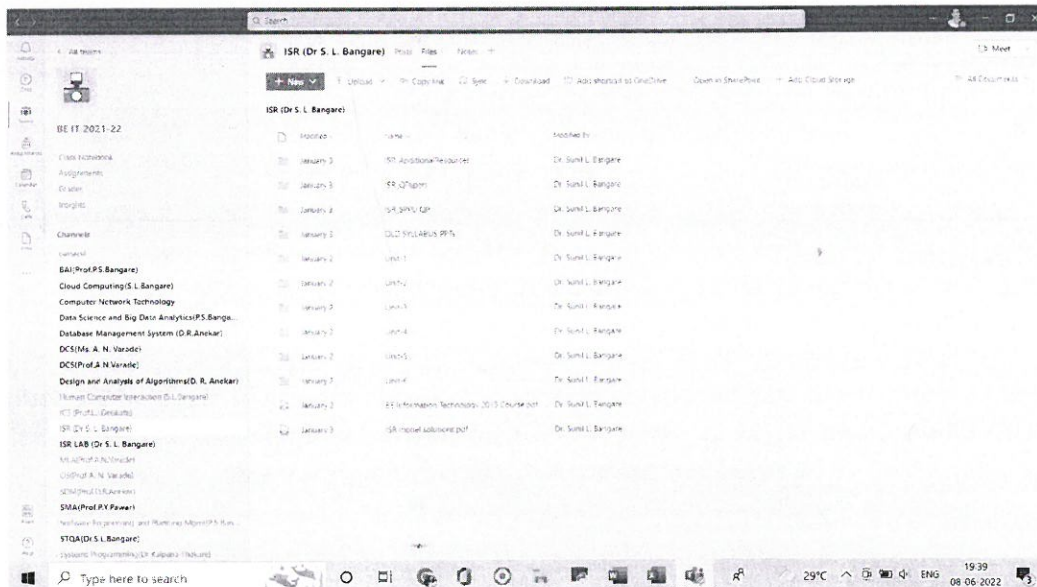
Search

Activity
Chat
Teams
Assignments
Calendar
Calls
Files
...
Apps
Help

< All teams

BE IT 2021-22

Class Notebook
Assignments
Grades
Insights

Channels
General
BAI(Prof.P.S.Bangare)
Cloud Computing(S.L.Bangare)
Computer Network Technology
Data Science and Big Data Analytics(P.S.Banga...
Database Management System (D.R.Anekar)
DCS(Ms. A. N. Varade)
DCS(Prof.A.N.Varade)
Design and Analysis of Algorithms(D. R. Anekar)
Human Computer Interaction (S.L.Bangare)
ICS (Prof.L.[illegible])
ISR (Dr S. L. Bangare)
ISR LAB (Dr S. L. Bangare)
ML(Prof.P.N.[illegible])
OS(Prof.A. N. Varade)
SDM(Prof.D.R.Anekar)
SMA(Prof.P.Y.Pawar)
Software Engineering and Planning Mgmt(P.S.Ban...
STQA(Dr.S.L.Bangare)
Systems Programming(Dr Kalpana Thakare)

ISR (Dr S. L. Bangare) Posts Files Notes +

Meet

+ New Upload Copy link Sync Download Add shortcut to OneDrive Open in SharePoint Add cloud storage All Documents

ISR (Dr S. L. Bangare)

| Modified | Name | Modified By |
|---|---|---|
| January 3 | ISR Additional Resources | Dr. Sunil L. Bangare |
| January 3 | ISR_QPapers | Dr. Sunil L. Bangare |
| January 3 | ISR_SPPU QP | Dr. Sunil L. Bangare |
| January 3 | OLD SYLLABUS PPTs | Dr. Sunil L. Bangare |
| January 3 | Unit-1 | Dr. Sunil L. Bangare |
| January 3 | Unit-2 | Dr. Sunil L. Bangare |
| January 3 | Unit-3 | Dr. Sunil L. Bangare |
| January 3 | Unit-4 | Dr. Sunil L. Bangare |
| January 3 | Unit-5 | Dr. Sunil L. Bangare |
| January 3 | Unit-6 | Dr. Sunil L. Bangare |
| January 3 | BE Information Technology 2015 Course.pdf | Dr. Sunil L. Bangare |
| January 3 | ISR model solutions.pdf | Dr. Sunil L. Bangare |

Type here to search

29°C ENG 19:39 08-06-2022